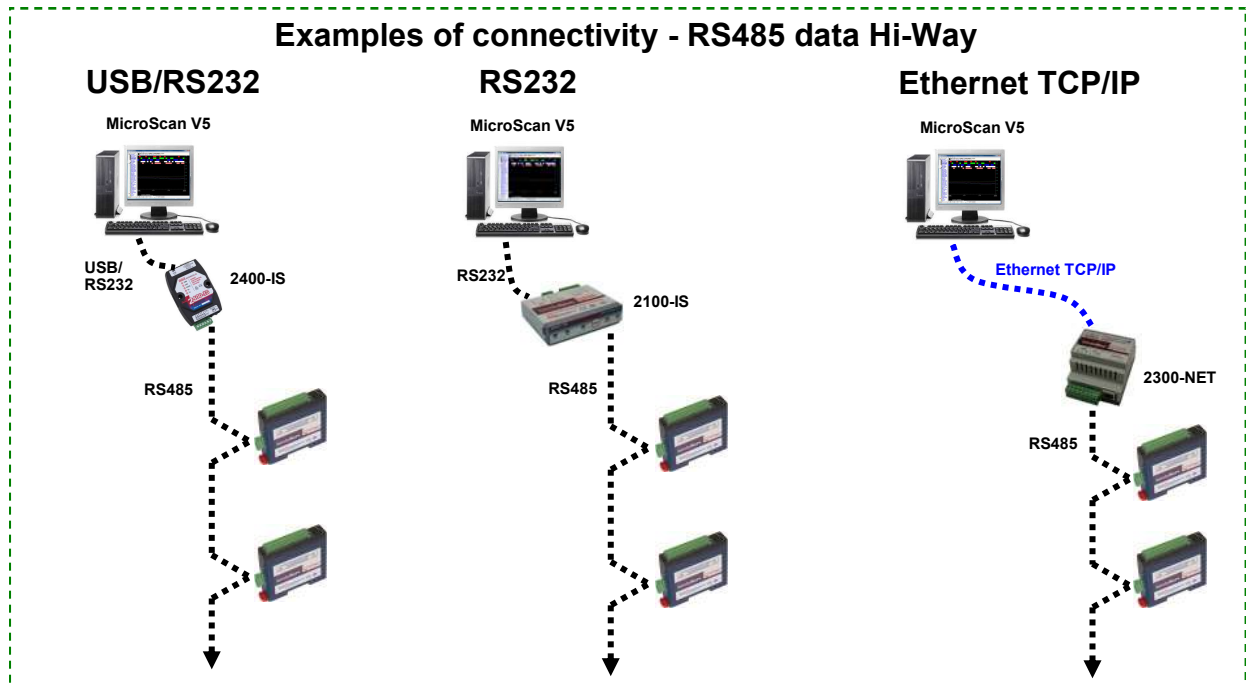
Examples of connectivity - RS485 data Hi-Way

USB/RS232

MicroScan V5

USB/
RS232

2400-IS

RS485

RS232

MicroScan V5

RS232

2100-IS

RS485

Ethernet TCP/IP

MicroScan V5

Ethernet TCP/IP

2300-NET

RS485